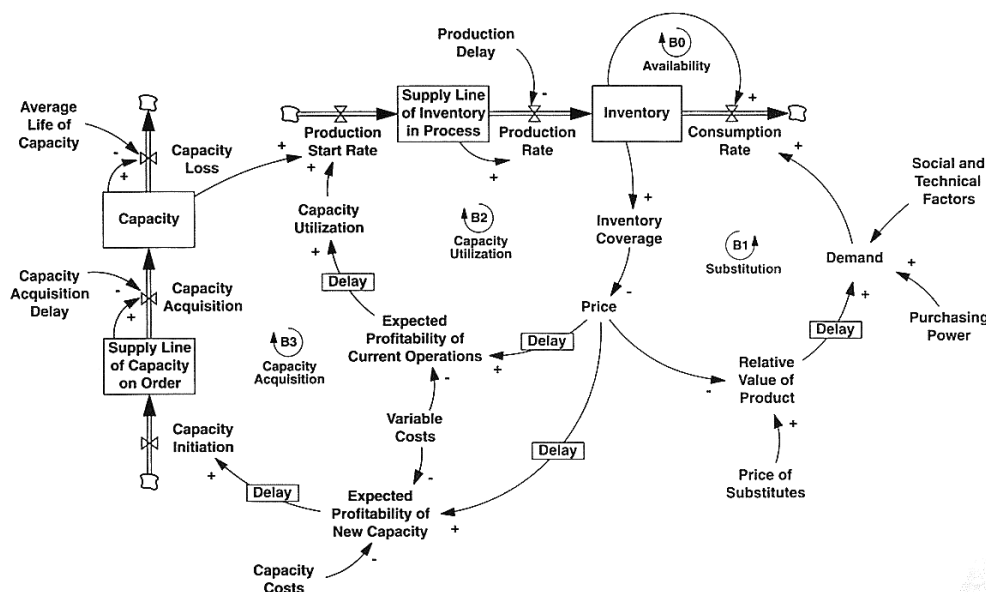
Production Delay

B0 Availability

Average Life of Capacity

Capacity Loss

Supply Line of Inventory in Process

Inventory

Production Start Rate

Production Rate

Consumption Rate

Capacity

Capacity Utilization

B2 Capacity Utilization

Inventory Coverage

B1 Substitution

Social and Technical Factors

Demand

Capacity Acquisition Delay

Capacity Acquisition

Delay

Price

Purchasing Power

Supply Line of Capacity on Order

B3 Capacity Acquisition

Expected Profitability of Current Operations

Delay

Delay

Relative Value of Product

Variable Costs

Capacity Initiation

Delay

Price of Substitutes

Delay

Expected Profitability of New Capacity

Capacity Costs

+ - + + + - + + + - + + + + - + - - + + - + + + -